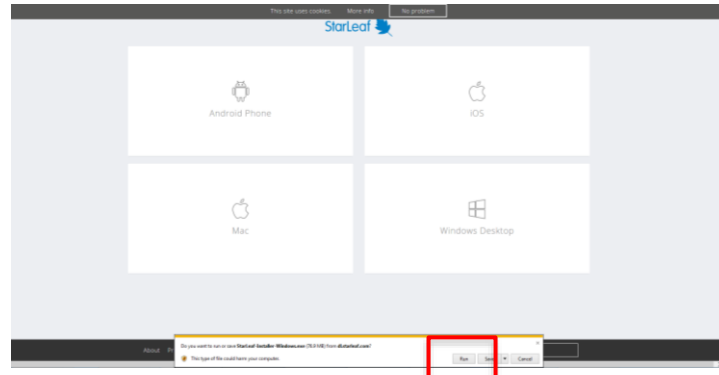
This site uses cookies. More info No problem

StarLeaf

Android Phone

iOS

Mac

Windows Desktop

About

Do you want to run or save StarLeaf-Installer-Windows.exe (76.0 MB) from dl.starleaf.com?

This type of file could harm your computer.

Run Save Cancel